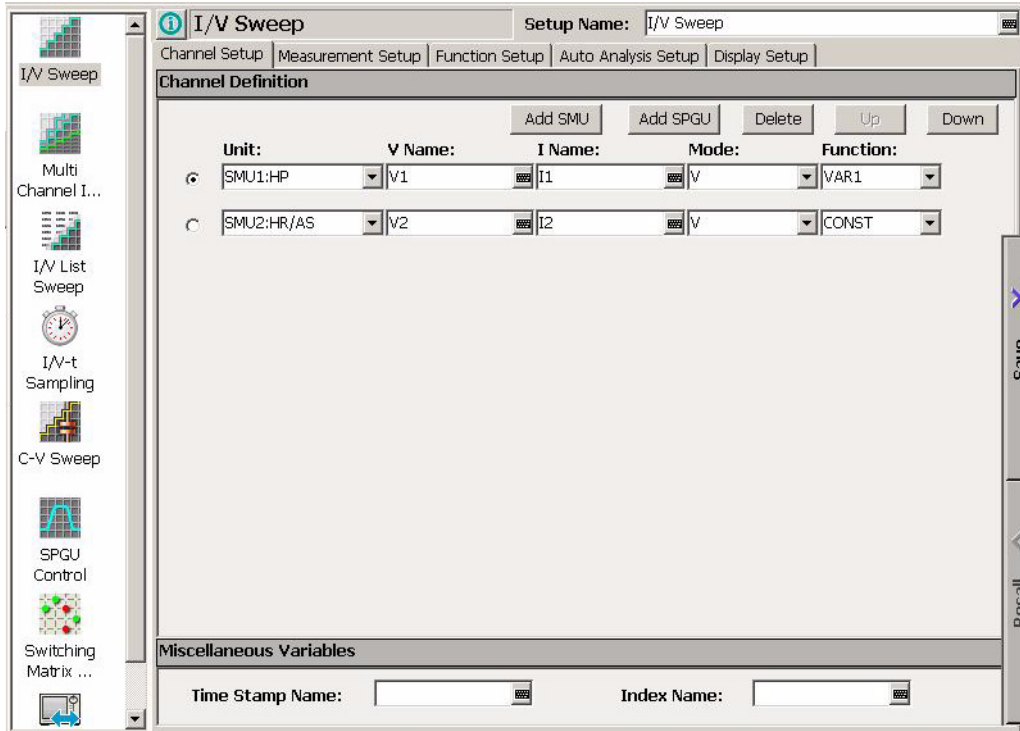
I/V Sweep

Multi Channel I...

I/V List Sweep

I/V-t Sampling

C-V Sweep

SPGU Control

Switching Matrix ...

I/V Sweep

Setup Name: I/V Sweep

Channel Setup | Measurement Setup | Function Setup | Auto Analysis Setup | Display Setup

Channel Definition

Add SMU | Add SPGU | Delete | Up | Down

| Unit: | V Name: | I Name: | Mode: | Function: |
|---|---|---|---|---|
| SMU1:HP | V1 | I1 | V | VAR1 |
| SMU2:HR/AS | V2 | I2 | V | CONST |

Miscellaneous Variables

Time Stamp Name:

Index Name: